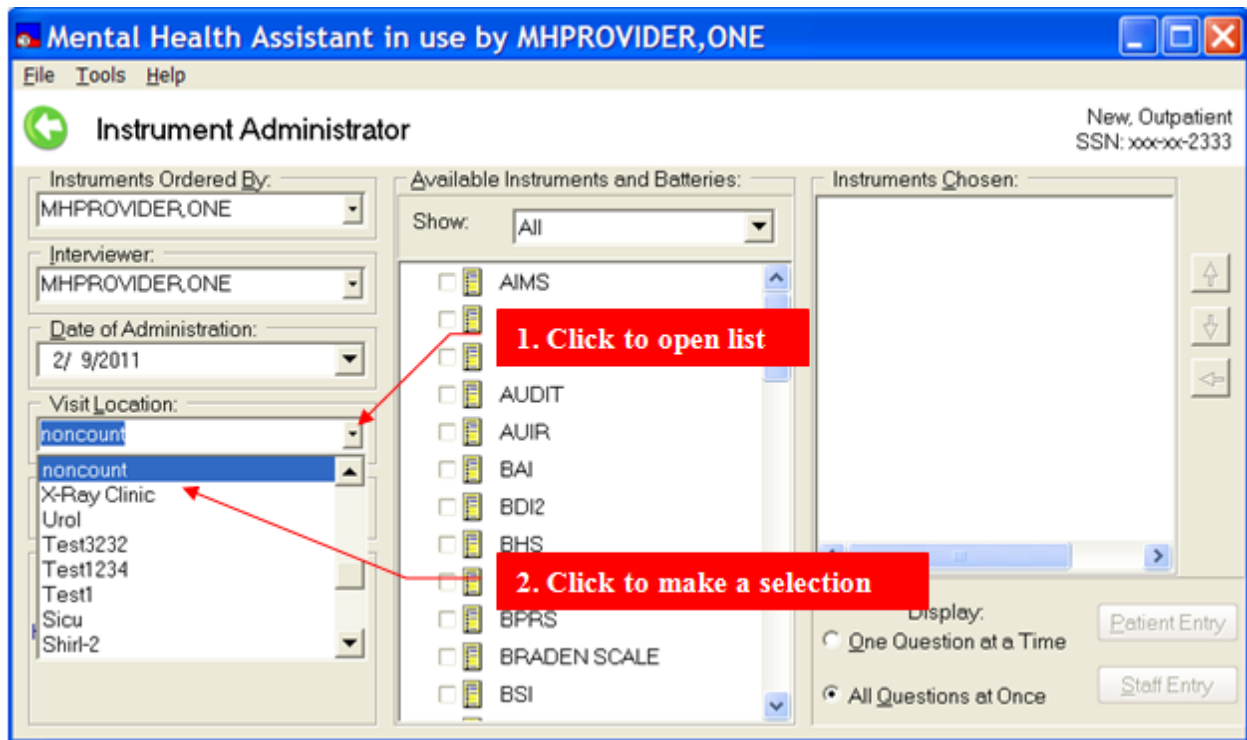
Mental Health Assistant in use by MHPROVIDER,ONE

File Tools Help

Instrument Administrator

New, Outpatient
SSN: xxx-xx-2333

Instruments Ordered By:
MHPROVIDER,ONE

Interviewer:
MHPROVIDER,ONE

Date of Administration:
2/ 9/2011

Visit Location:
noncount

noncount
X-Ray Clinic
Urol
Test3232
Test1234
Test1
Sicu
Shirl-2

Available Instruments and Batteries:
Show: All

AIMS
AUDIT
AUIR
BAI
BDI2
BHS
BPRS
BRADEN SCALE
BSI

1. Click to open list

2. Click to make a selection

Instruments Chosen:

Display:
One Question at a Time
All Questions at Once

Patient Entry
Staff Entry